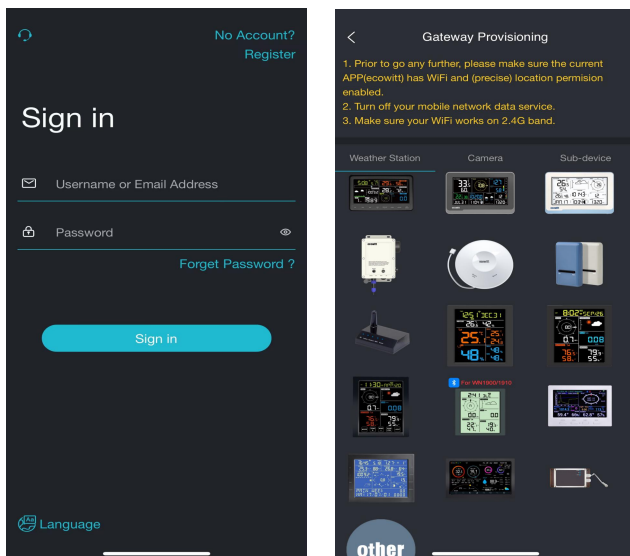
No Account?
Register

Sign in

Username or Email Address

Password

Forget Password ?

Sign in

Language

Gateway Provisioning

1. Prior to go any further, please make sure the current APP(ecowitt) has WiFi and (precise) location permision enabled.
2. Turn off your mobile network data service.
3. Make sure your WiFi works on 2.4G band.

Weather Station Camera Sub-device

For WN1900/1910

other